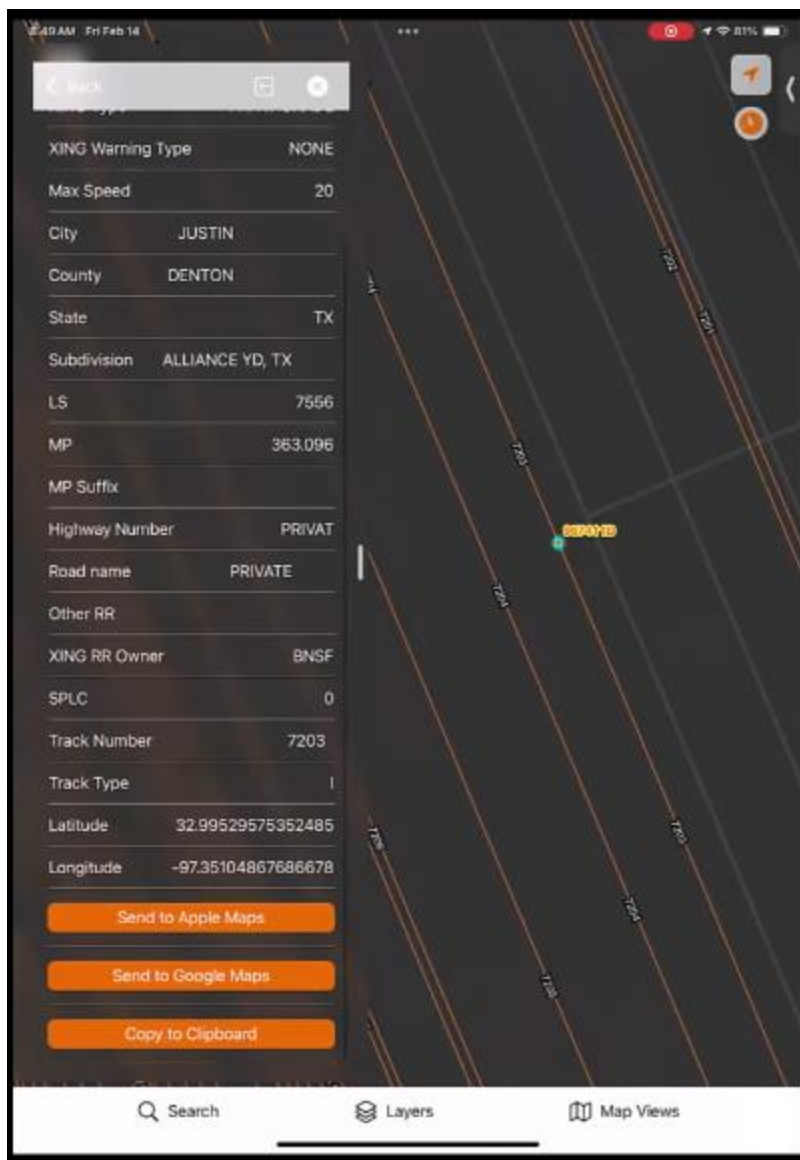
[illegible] AM Fri Feb 14

81%

Back

XING Warning Type NONE

Max Speed 20

City JUSTIN

County DENTON

State TX

Subdivision ALLIANCE YD, TX

LS 7556

MP 363.096

MP Suffix

Highway Number PRIVAT

Road name PRIVATE

Other RR

XING RR Owner BNSF

SPLC 0

Track Number 7203

Track Type I

Latitude 32.99529575352485

Longitude -97.35104867686678

Send to Apple Maps

Send to Google Maps

Copy to Clipboard

7202

7201

7203

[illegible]

7204

7203

7204

7205

7206

Search

Layers

Map Views